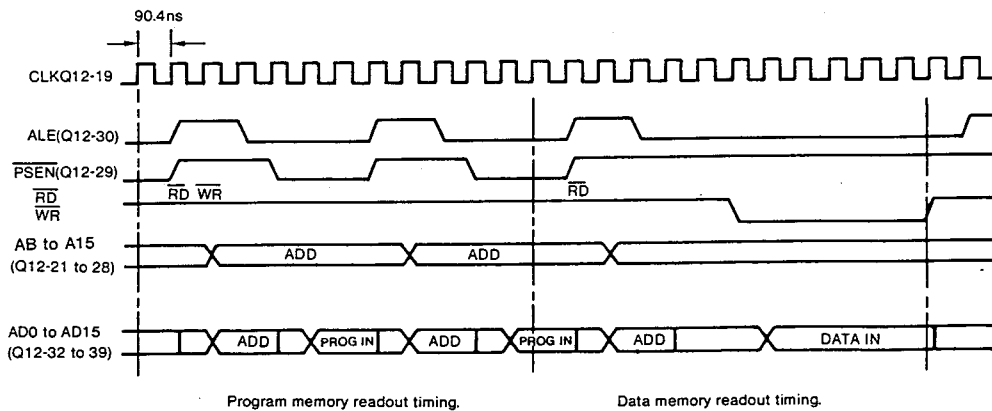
90.4ns

CLKQ12-19

ALE(Q12-30)

$\overline{PSEN}$(Q12-29)

$\overline{RD}$ $\overline{WR}$

$\overline{RD}$

$\overline{RD}$
$\overline{WR}$

AB to A15
(Q12-21 to 28)

ADD

ADD

AD0 to AD15
(Q12-32 to 39)

ADD

PROG IN

ADD

PROG IN

ADD

DATA IN

Program memory readout timing.

Data memory readout timing.